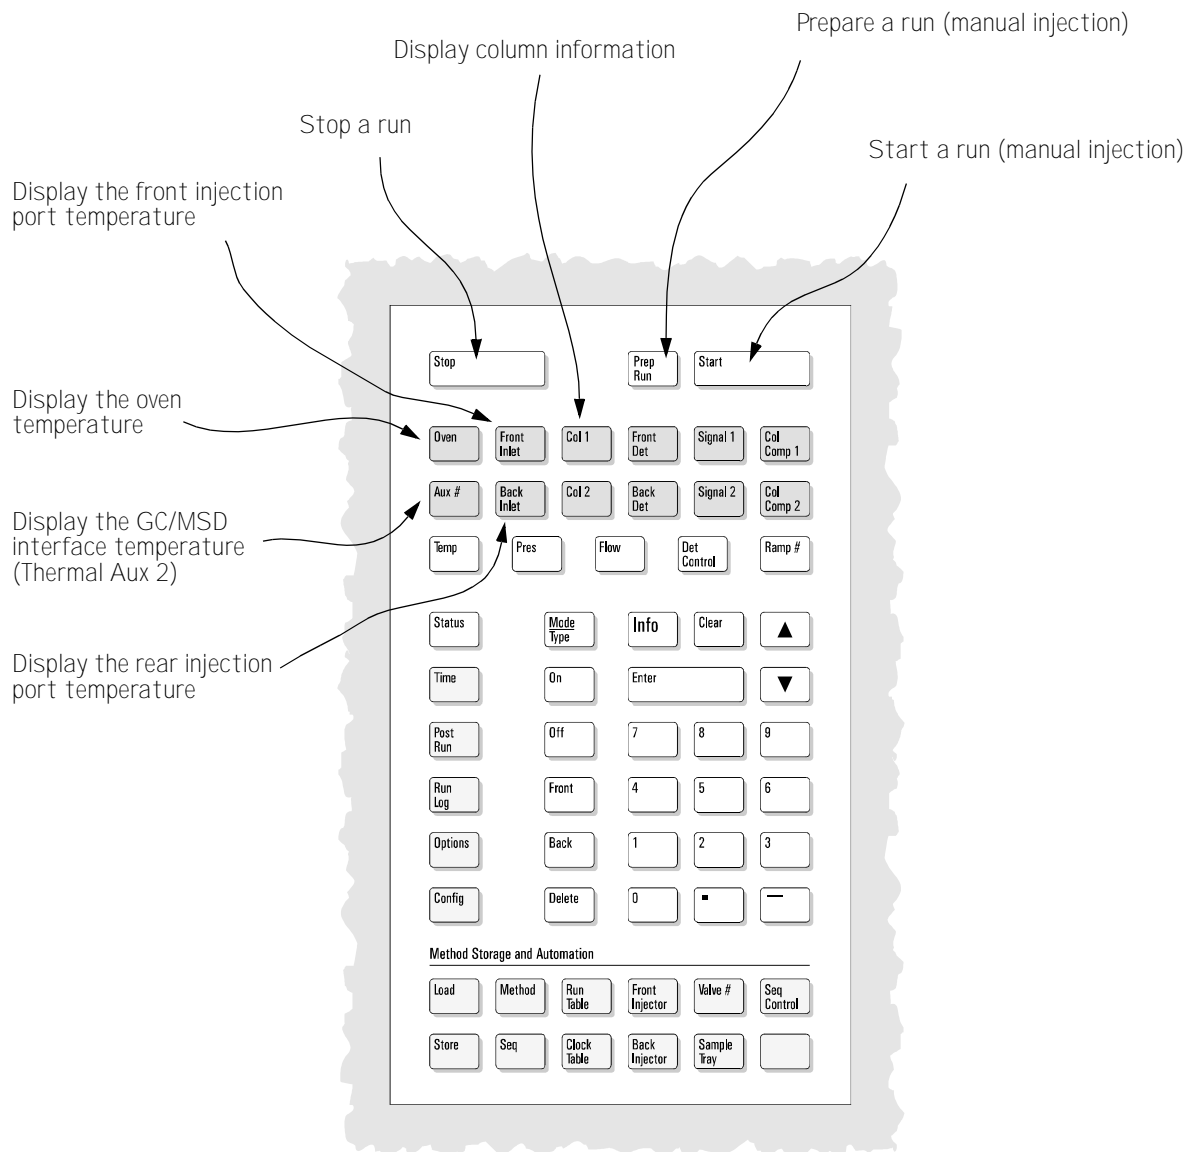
Prepare a run (manual injection)

Display column information

Stop a run

Start a run (manual injection)

Display the front injection port temperature

Display the oven temperature

Display the GC/MSD interface temperature (Thermal Aux 2)

Display the rear injection port temperature

Stop

Prep Run

Start

Oven

Front Inlet

Col 1

Front Det

Signal 1

Col Comp 1

Aux #

Back Inlet

Col 2

Back Det

Signal 2

Col Comp 2

Temp

Pres

Flow

Det Control

Ramp #

Status

Mode Type

Info

Clear

▲

Time

On

Enter

▼

Post Run

Off

7

8

9

Run Log

Front

4

5

6

Options

Back

1

2

3

Config

Delete

0

.

—

Method Storage and Automation

Load

Method

Run Table

Front Injector

Valve #

Seq Control

Store

Seq

Clock Table

Back Injector

Sample Tray